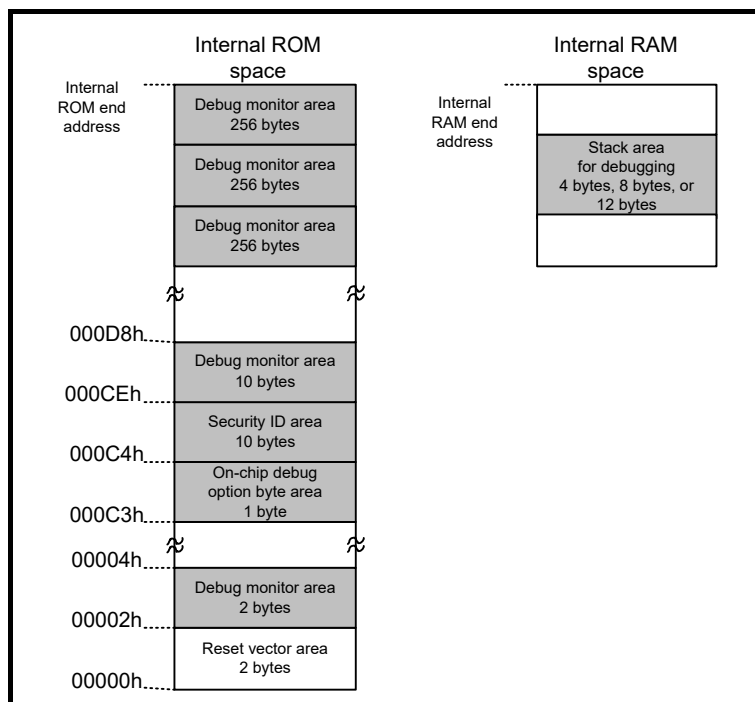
Internal ROM space

Internal ROM end address

Debug monitor area 256 bytes

Debug monitor area 256 bytes

Debug monitor area 256 bytes

000D8h

Debug monitor area 10 bytes

000CEh

Security ID area 10 bytes

000C4h

On-chip debug option byte area 1 byte

000C3h

00004h

Debug monitor area 2 bytes

00002h

Reset vector area 2 bytes

00000h

Internal RAM space

Internal RAM end address

Stack area for debugging 4 bytes, 8 bytes, or 12 bytes